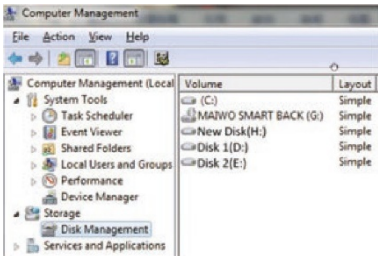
Computer Management

File Action View Help

Computer Management (Local
System Tools
Task Scheduler
Event Viewer
Shared Folders
Local Users and Groups
Performance
Device Manager
Storage
Disk Management
Services and Applications

| Volume | Layout |
|---|---|
| (C:) | Simple |
| MAIWO SMART BACK (G:) | Simple |
| New Disk(H:) | Simple |
| Disk 1(D:) | Simple |
| Disk 2(E:) | Simple |